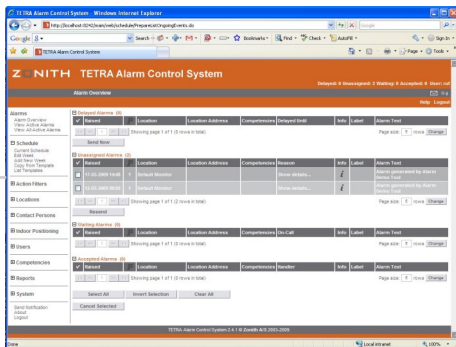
TETRA Alarm Control System - Windows Internet Explorer

http://localhost:8242/zeam/web/schedule/PrepareActiveEvents.do

Google

Search

Bookmarks

Find

Check

AutoFill

Sign In

TETRA Alarm Control System

Page

Tools

ZENITH TETRA Alarm Control System

Delayed: 0 Unassigned: 2 Waiting: 0 Accepted: 0 User: ad

Alarm Overview

Help Logout

Alarms
Alarm Overview
View Active Alarms
View All Active Alarms

Schedule
Current Schedule
Edit Views
Add New Week
Copy from Template
List Templates

Action Filters

Locations

Contact Persons

Indoor Positioning

Users

Competencies

Reports

System

Send Notification
About
Logout

Delayed Alarms (0)

| Raised | | Location | Location Address | Competencies | Delayed Until | Info | Label | Alarm Text |
|---|---|---|---|---|---|---|---|---|

Showing page 1 of 1 (0 rows in total) Page size: 5 rows Change

Send Now

Unassigned Alarms (2)

| Raised | | Location | Location Address | Competencies | Reason | Info | Label | Alarm Text |
|---|---|---|---|---|---|---|---|---|
| 17.02.2009 14:45 | 1 | Default Monitor | | | Show details... | i | | Alarm generated by Alarm Demo Tool |
| 17.02.2009 09:50 | 1 | Default Monitor | | | Show details... | i | | Alarm generated by Alarm Demo Tool |

Showing page 1 of 1 (2 rows in total) Page size: 5 rows Change

Reassign

Waiting Alarms (0)

| Raised | | Location | Location Address | Competencies | On-Call | Info | Label | Alarm Text |
|---|---|---|---|---|---|---|---|---|

Showing page 1 of 1 (0 rows in total) Page size: 5 rows Change

Accepted Alarms (0)

| Raised | | Location | Location Address | Competencies | Handler | Info | Label | Alarm Text |
|---|---|---|---|---|---|---|---|---|

Showing page 1 of 1 (0 rows in total) Page size: 5 rows Change

Select All Invert Selection Clear All

Cancel Selected

TETRA Alarm Control System 2.4.1 © Zenith A/S 2003-2009

Done

Local intranet

100%